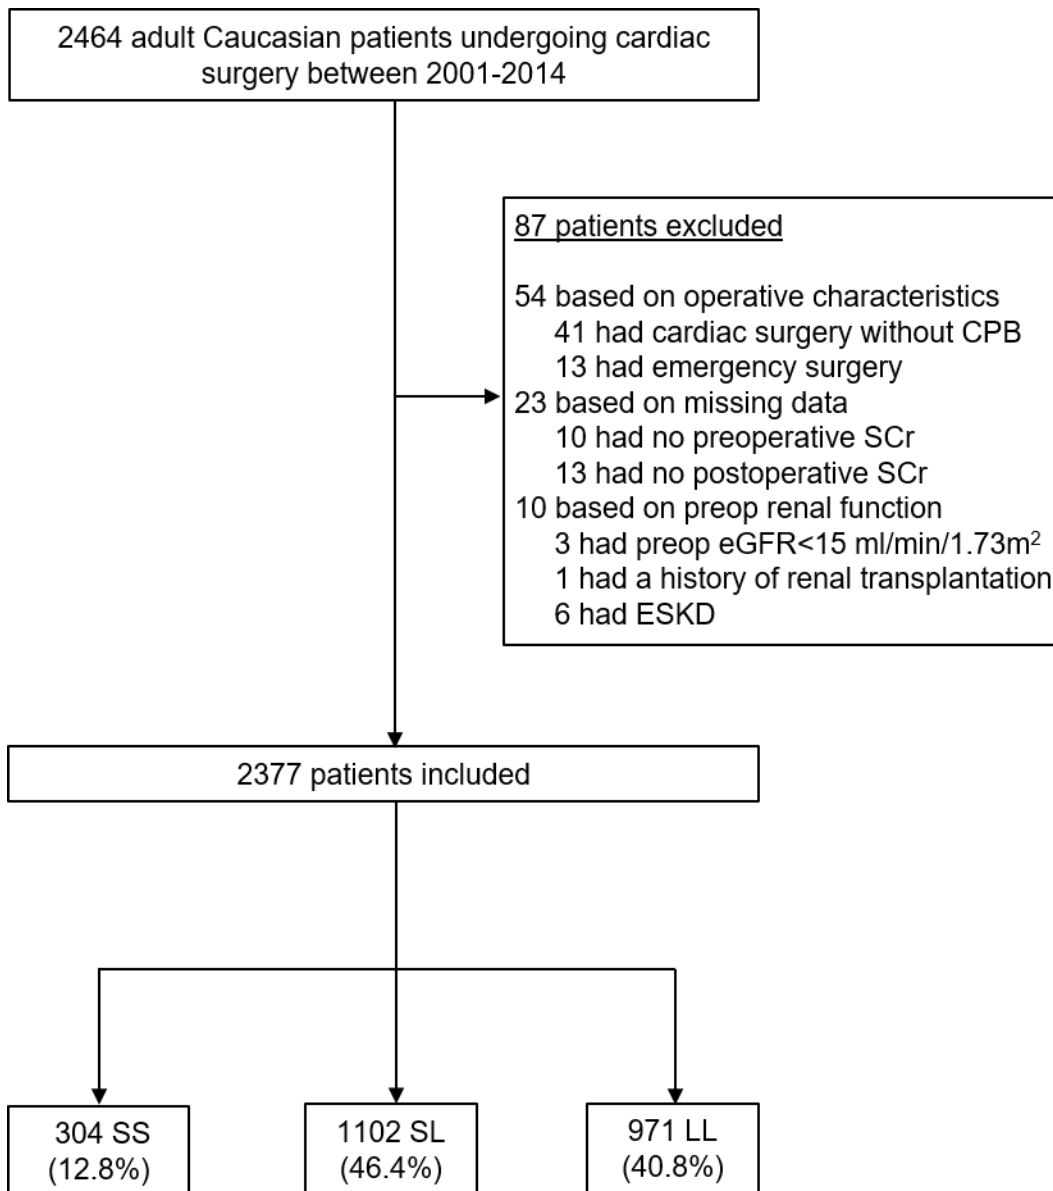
2464 adult Caucasian patients undergoing cardiac surgery between 2001-2014

87 patients excluded

54 based on operative characteristics
41 had cardiac surgery without CPB
13 had emergency surgery
23 based on missing data
10 had no preoperative SCr
13 had no postoperative SCr
10 based on preop renal function
3 had preop eGFR<15 ml/min/1.73m$^2$
1 had a history of renal transplantation
6 had ESKD

2377 patients included

304 SS (12.8%)

1102 SL (46.4%)

971 LL (40.8%)